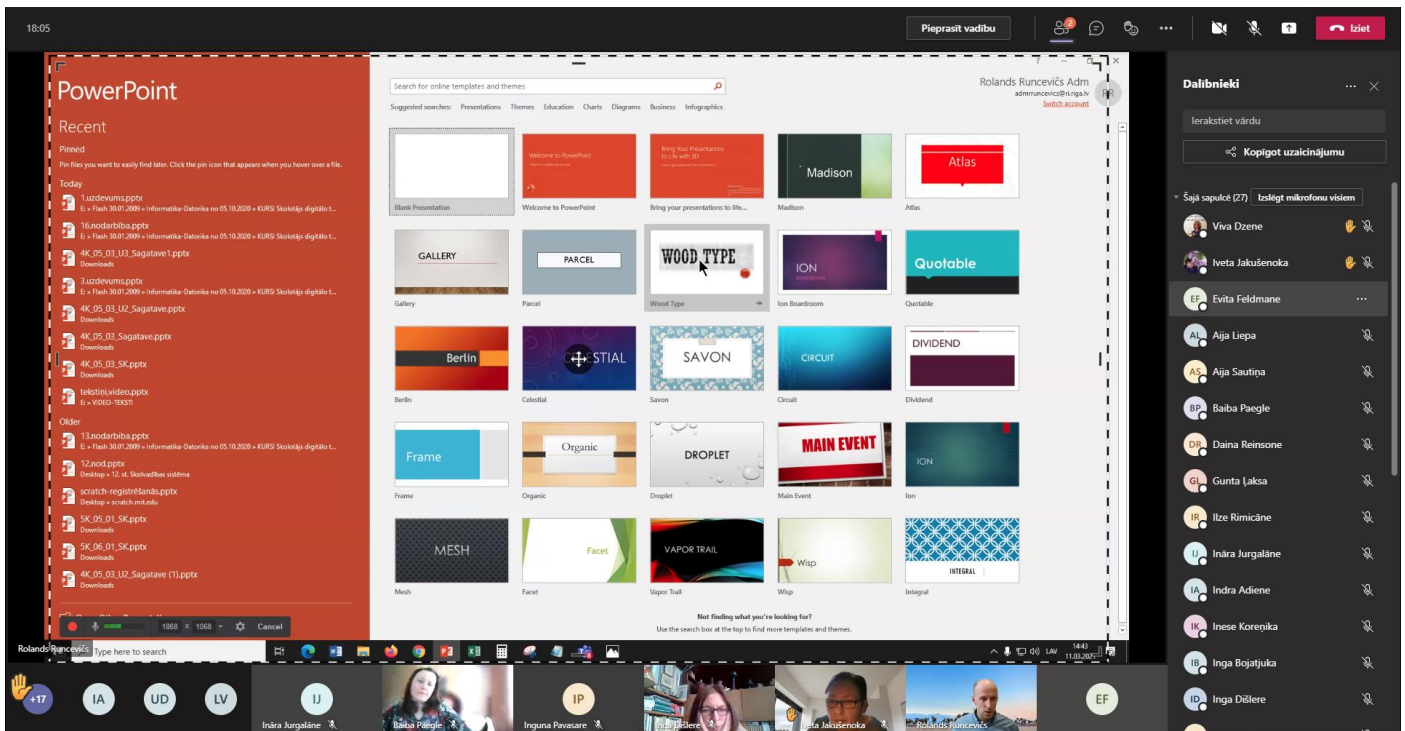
18:05

Pieprasīt vadību

Iziet

PowerPoint

Recent

Pinned

Pin files you want to easily find later. Click the pin icon that appears when you hover over a file.

Today

1.uzdevums.pptx
E: » Flash 30.01.2009 » Informatika-Datorika no 05.10.2020 » KURSI Skolotājs digitālo t...

16.nodarbiba.pptx
E: » Flash 30.01.2009 » Informatika-Datorika no 05.10.2020 » KURSI Skolotājs digitālo t...

4K_05_03_U3_Sagatave1.pptx
Downloads

3.uzdevums.pptx
E: » Flash 30.01.2009 » Informatika-Datorika no 05.10.2020 » KURSI Skolotājs digitālo t...

4K_05_03_U2_Sagatave.pptx
Downloads

4K_05_03_Sagatave.pptx
Downloads

4K_05_03_SK.pptx
Downloads

tekstini.video.pptx
E: » VIDEO-TEKSTI

Older

13.nodarbiba.pptx
E: » Flash 30.01.2009 » Informatika-Datorika no 05.10.2020 » KURSI Skolotājs digitālo t...

12.nod.pptx
Desktop » 12. st. Skolvadības sistēma

scratch-registrēšanās.pptx
Desktop » scratch.mit.edu

5K_05_01_SK.pptx
Downloads

5K_06_01_SK.pptx
Downloads

4K_05_03_U2_Sagatave (1).pptx
Downloads

Search for online templates and themes

Suggested searches: Presentations Themes Education Charts Diagrams Business Infographics

Rolands Runcevičs Adm
admrruncevics@ri.riga.lv
Switch account

Blank Presentation
Welcome to PowerPoint
Bring your presentations to life...
Madison
Atlas
Gallery
Parcel
Wood Type
Ion Boardroom
Quotable
Berlin
Celestial
Savon
Circuit
Dividend
Frame
Organic
Droplet
Main Event
Ion
Mesh
Facet
Vapor Trail
Wisp
Integral

Welcome to PowerPoint
Bring Your Presentations to Life with 3D
Madison
Atlas
GALLERY
PARCEL
WOOD TYPE
ION
Quotable
Berlin
CELESTIAL
SAVON
CIRCUIT
DIVIDEND
Frame
Organic
DROPLET
MAIN EVENT
ION
MESH
Facet
VAPOR TRAIL
Wisp
INTEGRAL

Not finding what you're looking for?
Use the search box at the top to find more templates and themes.

1868 x 1068 Cancel

Rolands Runcevičs
Type here to search
LAV 14:43 11.03.202

Dalībnieki

Ierakstiet vārdu

Kopīgot uzaicinājumu

Šajā sapulcē (27) Izslēgt mikrofonu visiem

Viva Dzene
Iveta Jakušenoka
Evita Feldmane
Aija Liepa
Aija Sautiņa
Baiba Paegle
Daina Reinsone
Gunta Ļaksa
Ilze Rimicāne
Ināra Jurgalāne
Indra Adiene
Inese Koreņika
Inga Bojatjuka
Inga Dišlere

+17 IA UD LV IJ
Ināra Jurgalāne
Baiba Paegle
IP
Inguna Pavasare
Inga Dišlere
Iveta Jakušenoka
Rolands Runcevičs
EF